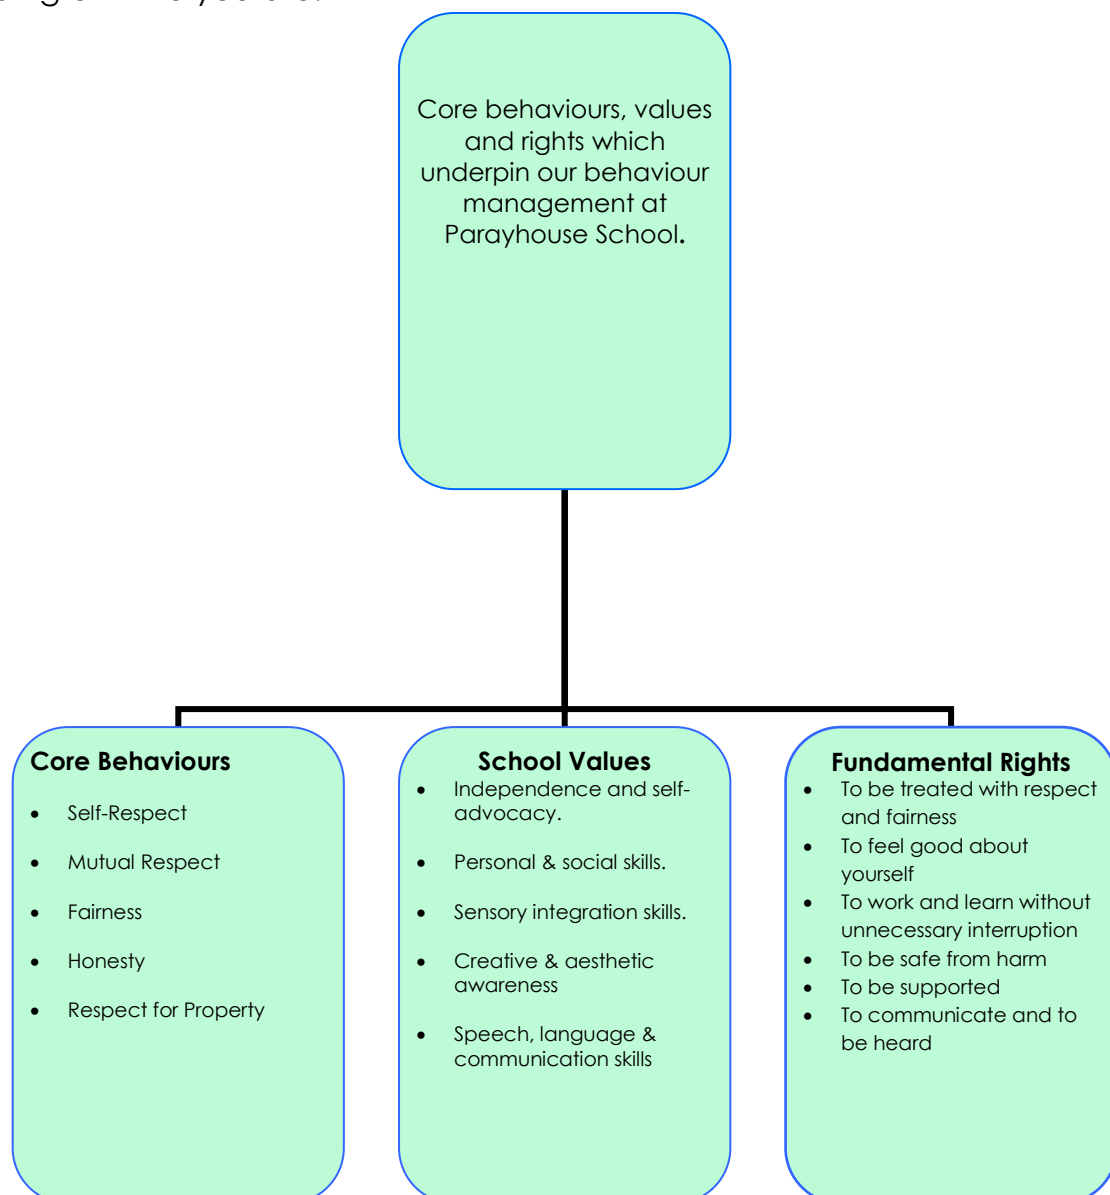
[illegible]

Core behaviours, values and rights which underpin our behaviour management at Parayhouse School.

**Core Behaviours**
- Self-Respect
- Mutual Respect
- Fairness
- Honesty
- Respect for Property

**School Values**
- Independence and self-advocacy.
- Personal & social skills.
- Sensory integration skills.
- Creative & aesthetic awareness
- Speech, language & communication skills

**Fundamental Rights**
- To be treated with respect and fairness
- To feel good about yourself
- To work and learn without unnecessary interruption
- To be safe from harm
- To be supported
- To communicate and to be heard